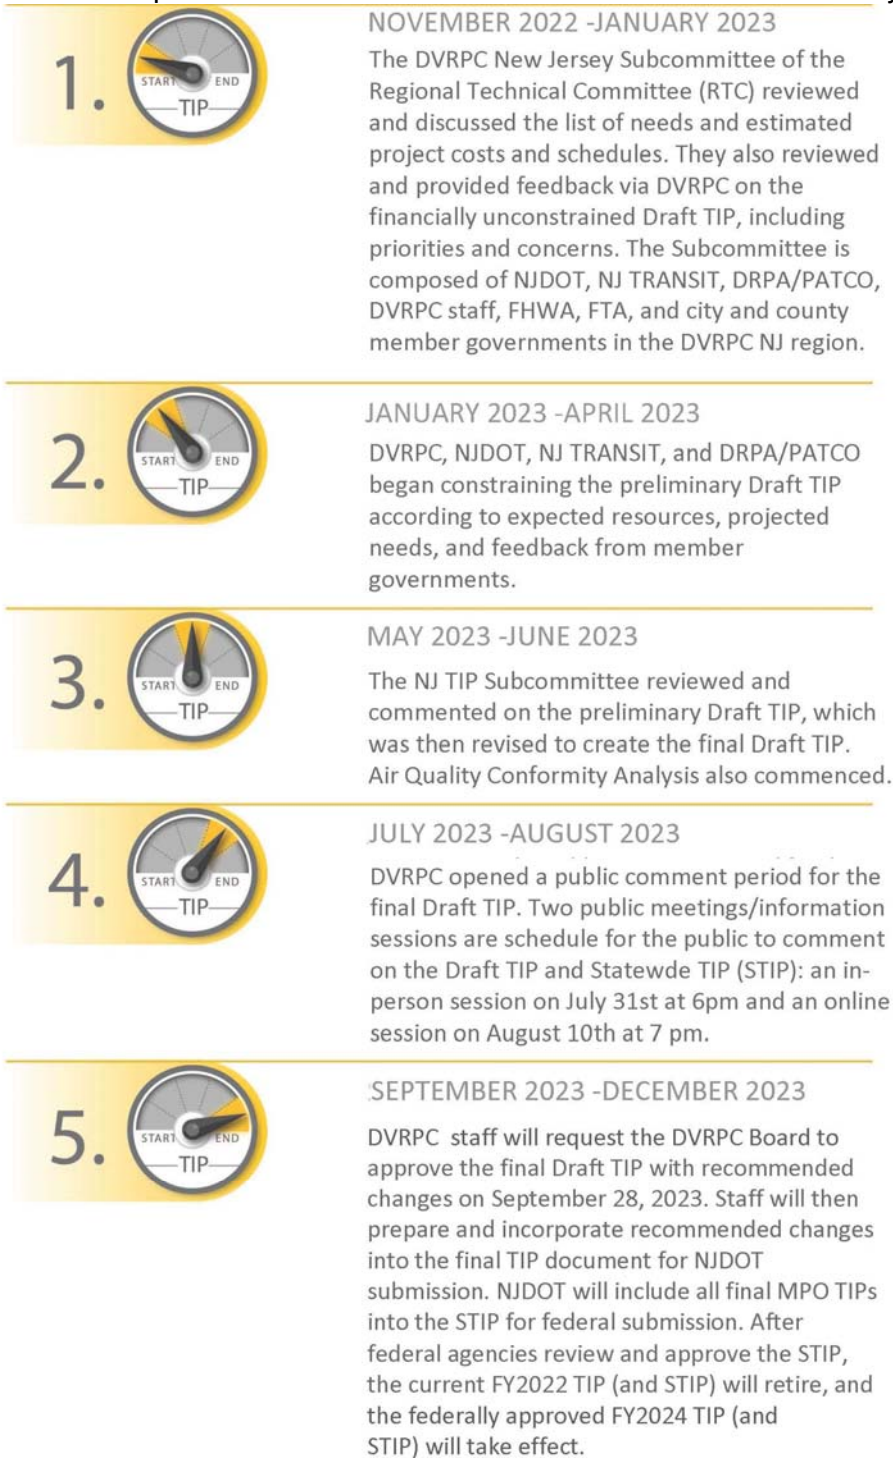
1.

START END
TIP

NOVEMBER 2022 -JANUARY 2023

The DVRPC New Jersey Subcommittee of the Regional Technical Committee (RTC) reviewed and discussed the list of needs and estimated project costs and schedules. They also reviewed and provided feedback via DVRPC on the financially unconstrained Draft TIP, including priorities and concerns. The Subcommittee is composed of NJDOT, NJ TRANSIT, DRPA/PATCO, DVRPC staff, FHWA, FTA, and city and county member governments in the DVRPC NJ region.

2.

START END
TIP

JANUARY 2023 -APRIL 2023

DVRPC, NJDOT, NJ TRANSIT, and DRPA/PATCO began constraining the preliminary Draft TIP according to expected resources, projected needs, and feedback from member governments.

3.

START END
TIP

MAY 2023 -JUNE 2023

The NJ TIP Subcommittee reviewed and commented on the preliminary Draft TIP, which was then revised to create the final Draft TIP. Air Quality Conformity Analysis also commenced.

4.

START END
TIP

JULY 2023 -AUGUST 2023

DVRPC opened a public comment period for the final Draft TIP. Two public meetings/information sessions are schedule for the public to comment on the Draft TIP and Statewde TIP (STIP): an in-person session on July 31st at 6pm and an online session on August 10th at 7 pm.

5.

START END
TIP

SEPTEMBER 2023 -DECEMBER 2023

DVRPC staff will request the DVRPC Board to approve the final Draft TIP with recommended changes on September 28, 2023. Staff will then prepare and incorporate recommended changes into the final TIP document for NJDOT submission. NJDOT will include all final MPO TIPs into the STIP for federal submission. After federal agencies review and approve the STIP, the current FY2022 TIP (and STIP) will retire, and the federally approved FY2024 TIP (and STIP) will take effect.